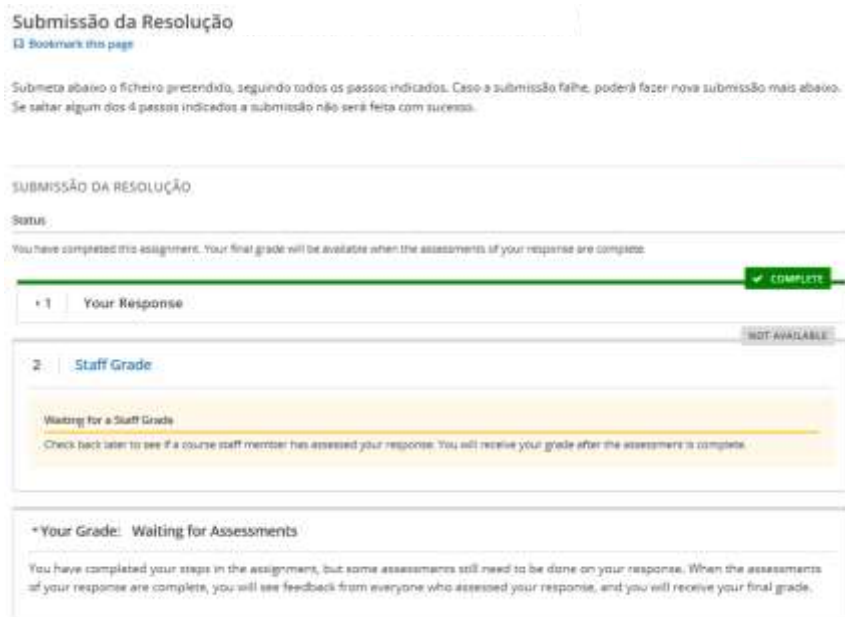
Submissão da Resolução
Bookmark this page

Submeta abaixo o ficheiro pretendido, seguindo todos os passos indicados. Caso a submissão falhe, poderá fazer nova submissão mais abaixo. Se saltar algum dos 4 passos indicados a submissão não será feita com sucesso.

SUBMISSÃO DA RESOLUÇÃO

Status

You have completed this assignment. Your final grade will be available when the assessments of your response are complete.

✔ COMPLETE

1 Your Response

NOT AVAILABLE

2 Staff Grade

Waiting for a Staff Grade

Check back later to see if a course staff member has assessed your response. You will receive your grade after the assessment is complete.

Your Grade: Waiting for Assessments

You have completed your steps in the assignment, but some assessments still need to be done on your response. When the assessments of your response are complete, you will see feedback from everyone who assessed your response, and you will receive your final grade.